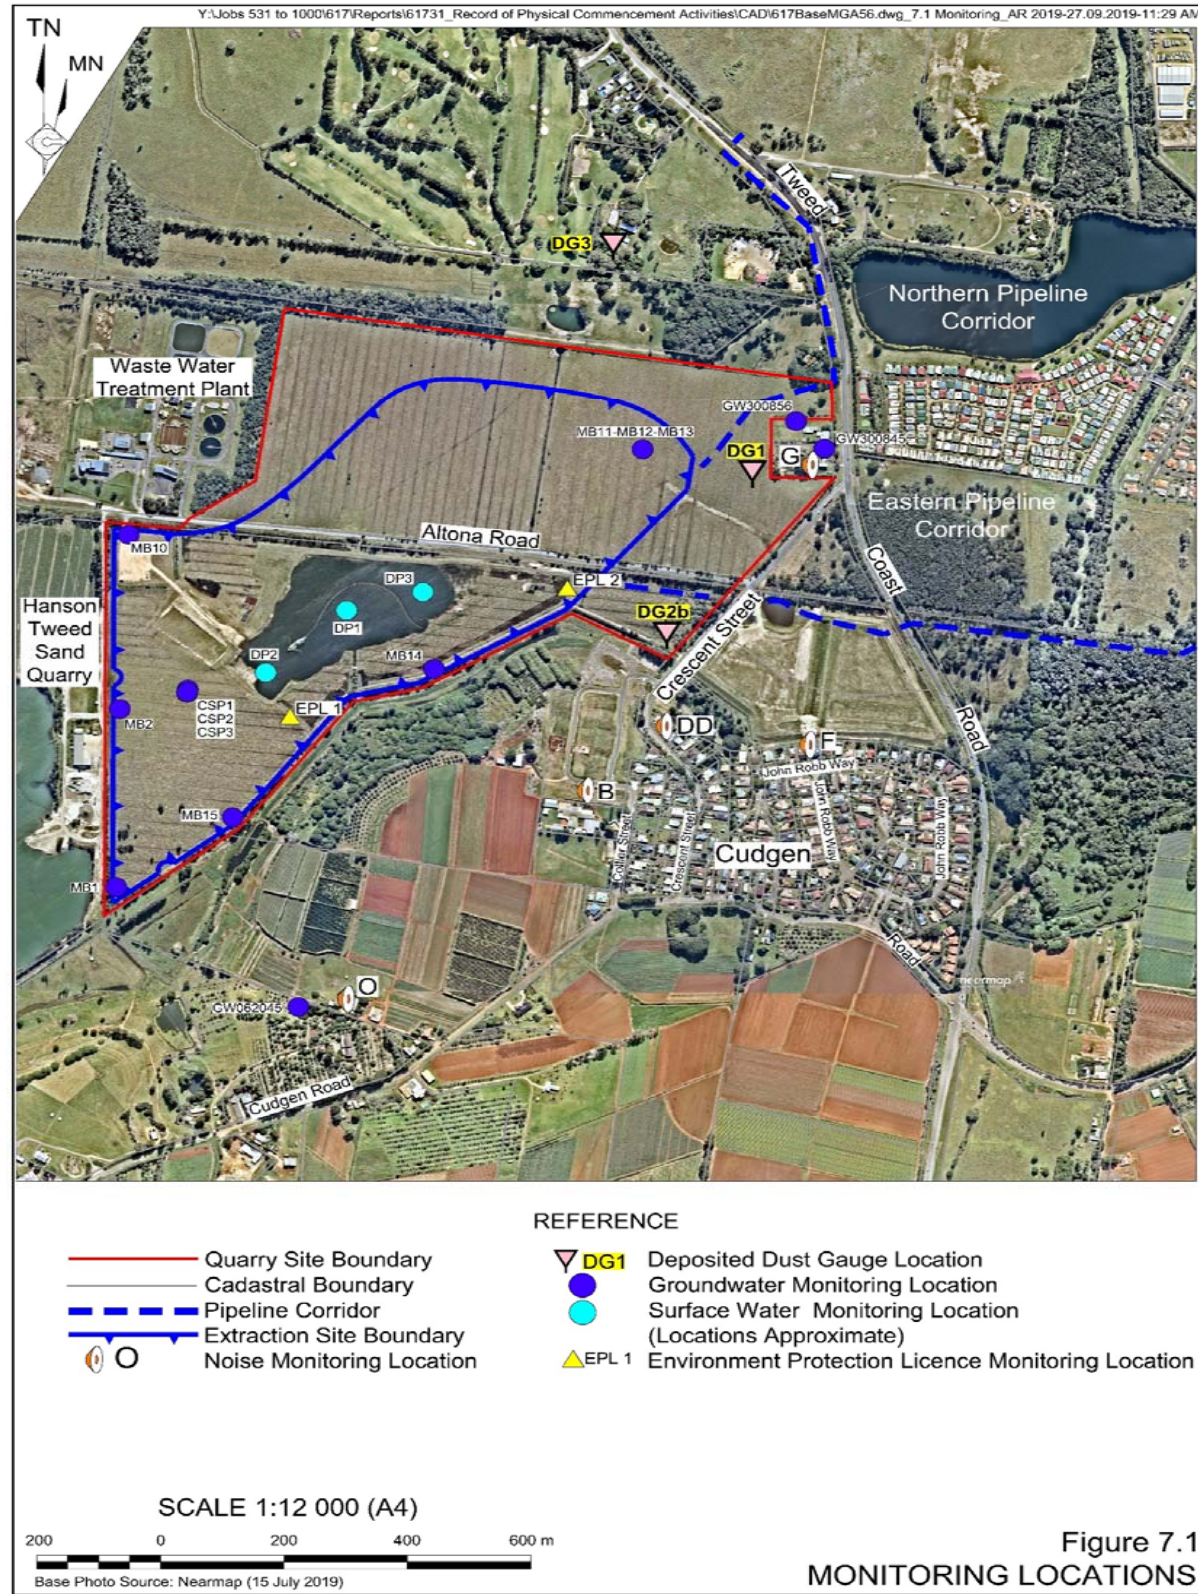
Y:\Jobs 531 to 1000\617\Reports\61731_Record of Physical Commencement Activities\CAD\617BaseMGA56.dwg_7.1 Monitoring_AR 2019-27.09.2019-11:29 AM

TN
MN

Tweed
DG3
Northern Pipeline Corridor
Waste Water Treatment Plant
GW300856
MB11-MB12-MB13
DG1
G
GW300845
Eastern Pipeline Corridor
Altona Road
MB10
DP3
EPL 2
Coast
Hanson Tweed Sand Quarry
DP1
DG2b
DP2
MB14
Crescent Street
CSP1
CSP2
CSP3
EPL_1
MB2
DD
F
Road
John Robb Way
B
John Robb Way
MB15
Collier Street
Crescent Street
Cudgen
John Robb Way
MB1
Road
nearmap
O
GW062045
Cudgen Road

REFERENCE

Quarry Site Boundary
Cadastral Boundary
Pipeline Corridor
Extraction Site Boundary
O Noise Monitoring Location
DG1 Deposited Dust Gauge Location
Groundwater Monitoring Location
Surface Water Monitoring Location
(Locations Approximate)
EPL 1 Environment Protection Licence Monitoring Location

SCALE 1:12 000 (A4)
200 0 200 400 600 m
Base Photo Source: Nearmap (15 July 2019)

Figure 7.1
MONITORING LOCATIONS